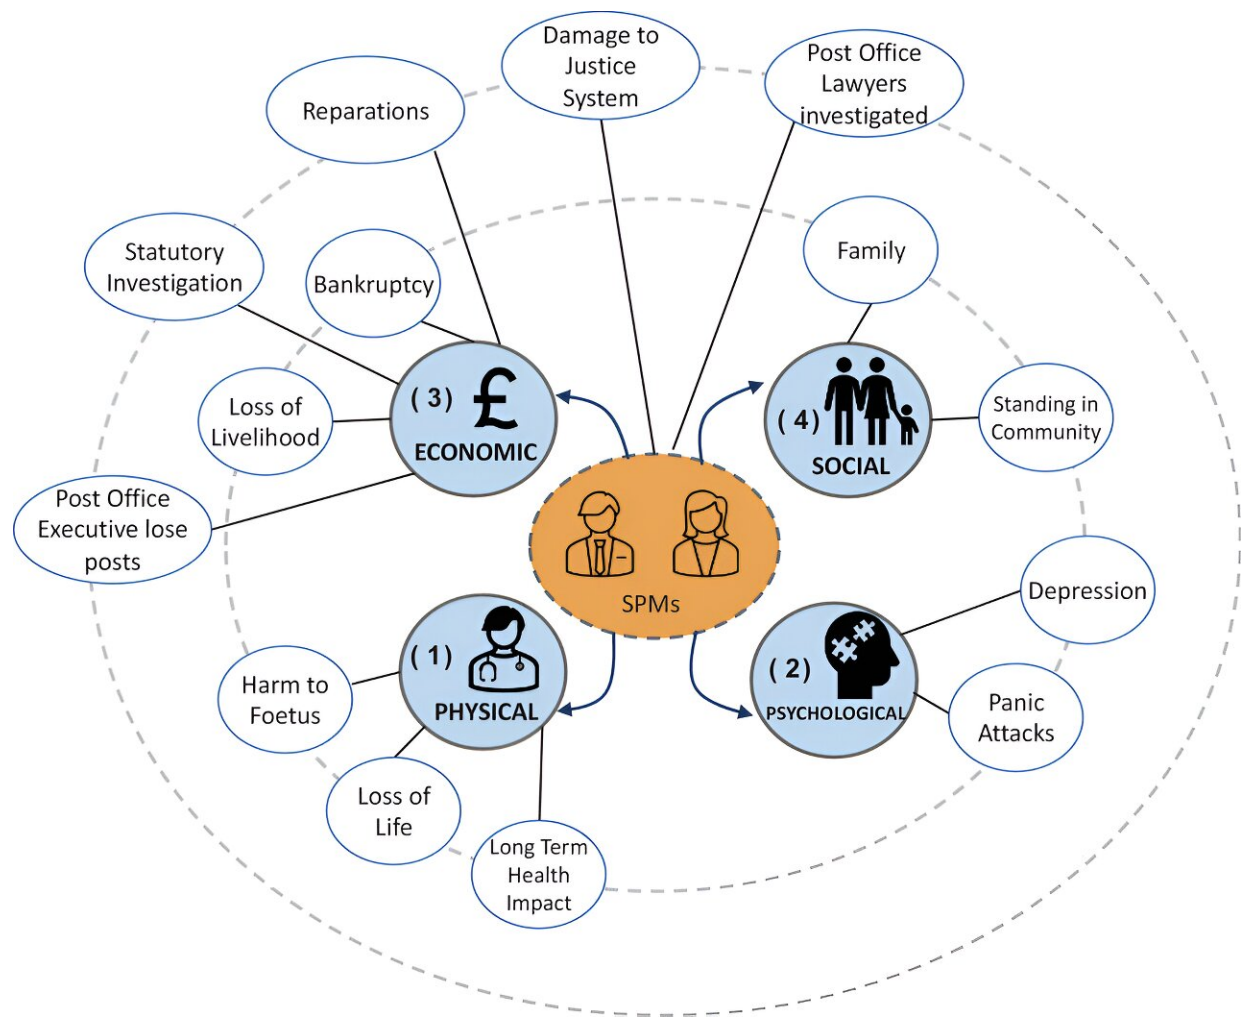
Damage to Justice System

Post Office Lawyers investigated

Reparations

Statutory Investigation

Bankruptcy

Family

( 3 ) £ ECONOMIC

( 4 ) SOCIAL

Loss of Livelihood

Standing in Community

Post Office Executive lose posts

SPMs

Depression

( 1 ) PHYSICAL

( 2 ) PSYCHOLOGICAL

Harm to Foetus

Panic Attacks

Loss of Life

Long Term Health Impact